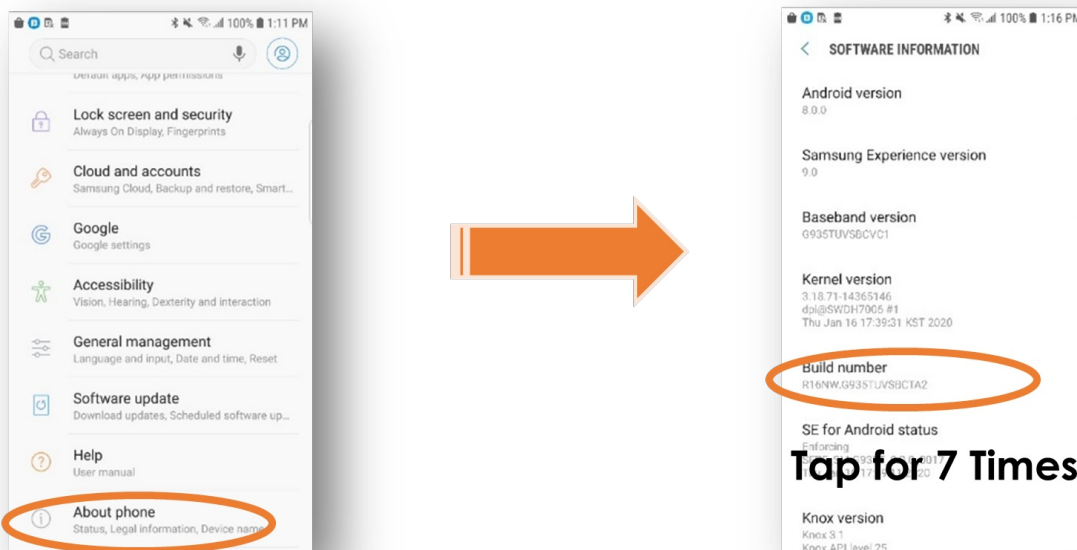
100% 1:11 PM

Search

Default apps, App permissions

Lock screen and security
Always On Display, Fingerprints

Cloud and accounts
Samsung Cloud, Backup and restore, Smart...

Google
Google settings

Accessibility
Vision, Hearing, Dexterity and interaction

General management
Language and input, Date and time, Reset

Software update
Download updates, Scheduled software up...

Help
User manual

About phone
Status, Legal information, Device name

100% 1:16 PM

SOFTWARE INFORMATION

Android version
8.0.0

Samsung Experience version
9.0

Baseband version
G935TUVS8CVC1

Kernel version
3.18.71-14365146
dpi@SWDH7005 #1
Thu Jan 16 17:39:31 KST 2020

Build number
R16NW.G935TUVS8CTA2

SE for Android status
Enforcing
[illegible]

Tap for 7 Times

Knox version
Knox 3.1
Knox API level 25